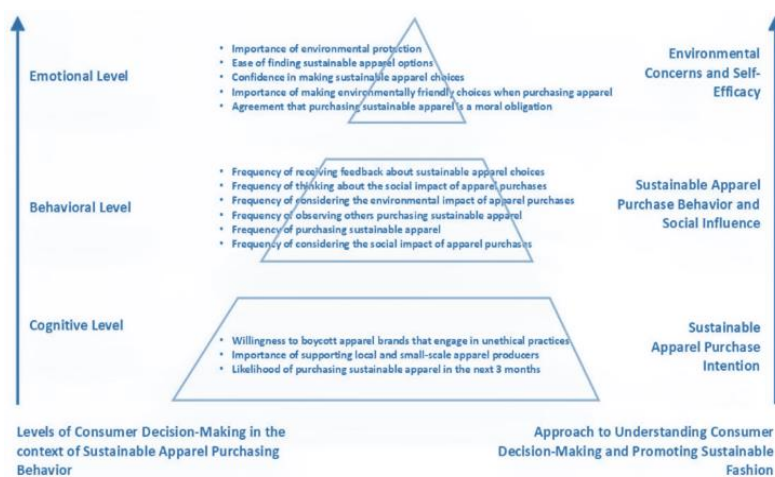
Emotional Level

• Importance of environmental protection
• Ease of finding sustainable apparel options
• Confidence in making sustainable apparel choices
• Importance of making environmentally friendly choices when purchasing apparel
• Agreement that purchasing sustainable apparel is a moral obligation

Environmental Concerns and Self-Efficacy

Behavioral Level

• Frequency of receiving feedback about sustainable apparel choices
• Frequency of thinking about the social impact of apparel purchases
• Frequency of considering the environmental impact of apparel purchases
• Frequency of observing others purchasing sustainable apparel
• Frequency of purchasing sustainable apparel
• Frequency of considering the social impact of apparel purchases

Sustainable Apparel Purchase Behavior and Social Influence

Cognitive Level

• Willingness to boycott apparel brands that engage in unethical practices
• Importance of supporting local and small-scale apparel producers
• Likelihood of purchasing sustainable apparel in the next 3 months

Sustainable Apparel Purchase Intention

Levels of Consumer Decision-Making in the context of Sustainable Apparel Purchasing Behavior

Approach to Understanding Consumer Decision-Making and Promoting Sustainable Fashion